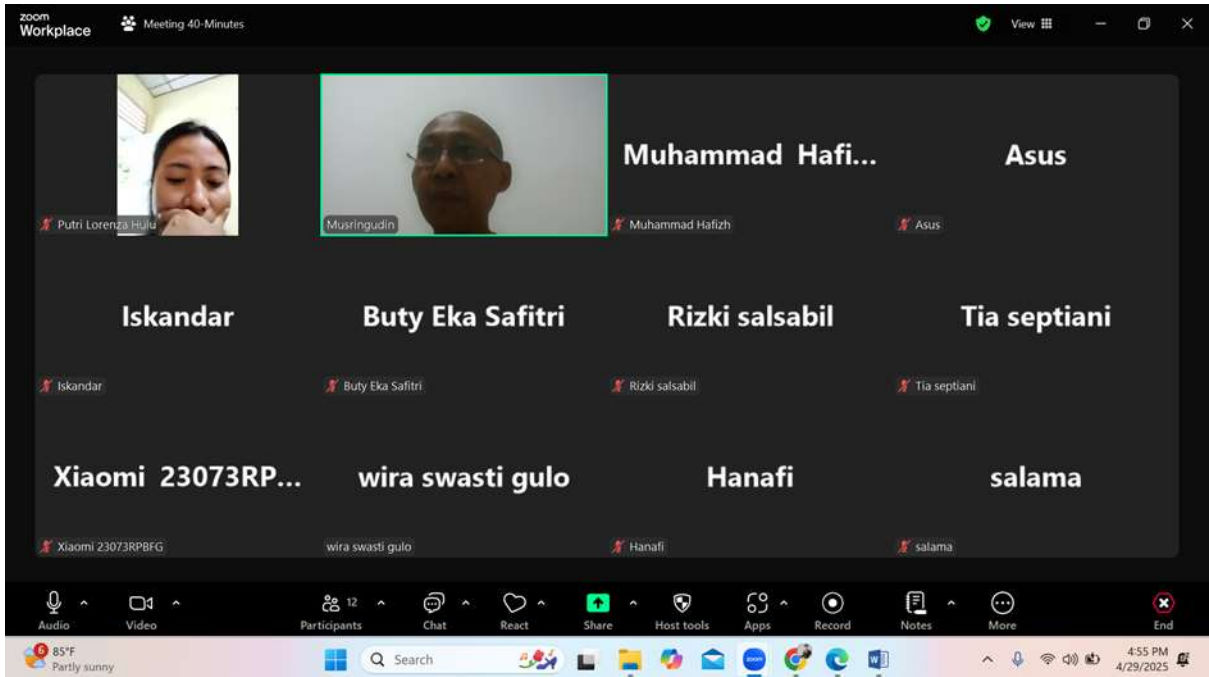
zoom Workplace

Meeting 40-Minutes

View

Putri Lorenza Hulu

Musringudin

Muhammad Hafi...

Muhammad Hafizh

Asus

Asus

Iskandar

Iskandar

Buty Eka Safitri

Buty Eka Safitri

Rizki salsabil

Rizki salsabil

Tia septiani

Tia septiani

Xiaomi 23073RP...

Xiaomi 23073RPBFG

wira swasti gulo

wira swasti gulo

Hanafi

Hanafi

salama

salama

Audio

Video

12

Participants

Chat

React

Share

Host tools

Apps

Record

Notes

More

End

6

85°F

Partly sunny

Search

4:55 PM

4/29/2025